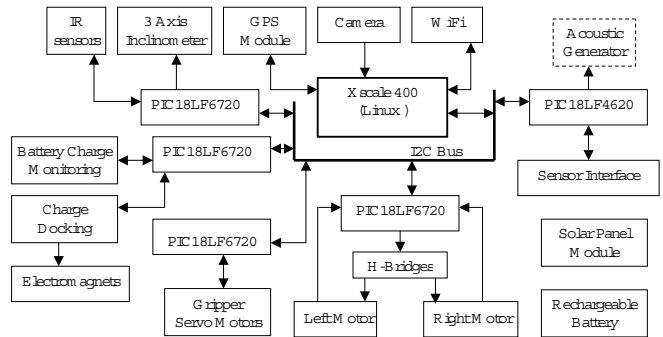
IR sensors

3 Axis Inclinometer

GPS Module

Camera

WiFi

Acoustic Generator

PIC18LF6720

Xscale 400 (Linux)

PIC18LF4620

Battery Charge Monitoring

PIC18LF6720

I2C Bus

Sensor Interface

Charge Docking

PIC18LF6720

PIC18LF6720

Solar Panel Module

Electromagnets

H-Bridges

Gripper Servo Motors

Left Motor

Right Motor

Rechargeable Battery